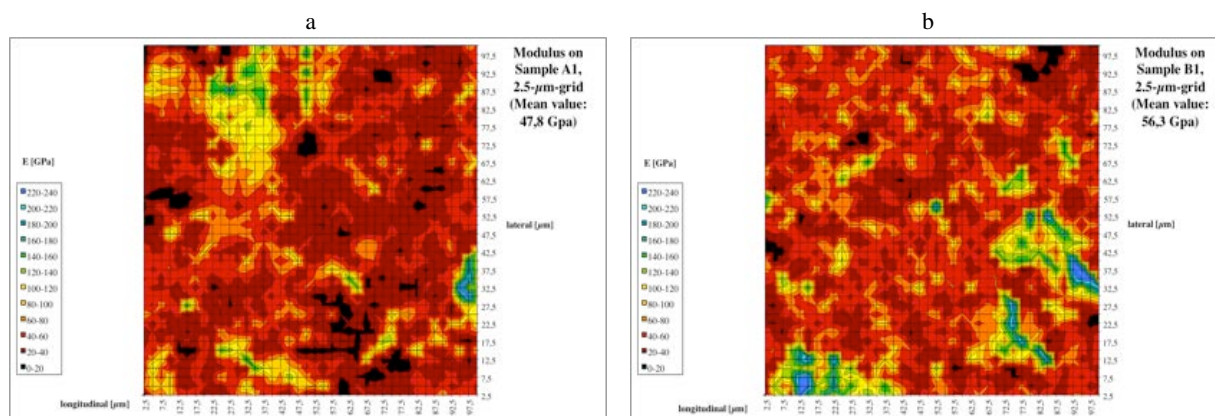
a

Modulus on Sample A1, 2.5-$\mu$m-grid (Mean value: 47,8 Gpa)

E [GPa]

220-240
200-220
180-200
160-180
140-160
120-140
100-120
80-100
60-80
40-60
20-40
0-20

97,5
92,5
87,5
82,5
77,5
72,5
67,5
62,5
57,5
52,5
47,5
42,5
37,5
32,5
27,5
22,5
17,5
12,5
7,5
2,5

lateral [$\mu$m]

longitudinal [$\mu$m]

2,5 7,5 12,5 17,5 22,5 27,5 32,5 37,5 42,5 47,5 52,5 57,5 62,5 67,5 72,5 77,5 82,5 87,5 92,5 97,5

b

Modulus on Sample B1, 2.5-$\mu$m-grid (Mean value: 56,3 Gpa)

E [GPa]

220-240
200-220
180-200
160-180
140-160
120-140
100-120
80-100
60-80
40-60
20-40
0-20

97,5
92,5
87,5
82,5
77,5
72,5
67,5
62,5
57,5
52,5
47,5
42,5
37,5
32,5
27,5
22,5
17,5
12,5
7,5
2,5

lateral [$\mu$m]

longitudinal [$\mu$m]

2,5 7,5 12,5 17,5 22,5 27,5 32,5 37,5 42,5 47,5 52,5 57,5 62,5 67,5 72,5 77,5 82,5 87,5 92,5 97,5